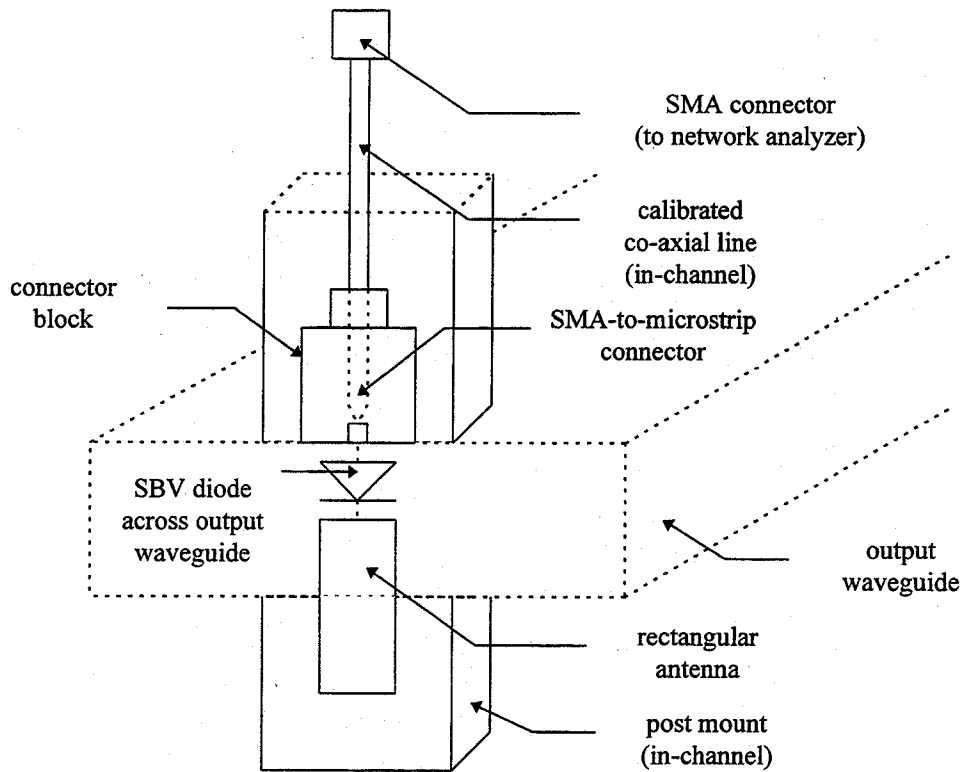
SMA connector
(to network analyzer)

calibrated
co-axial line
(in-channel)

connector
block

SMA-to-microstrip
connector

SBV diode
across output
waveguide

output
waveguide

rectangular
antenna

post mount
(in-channel)